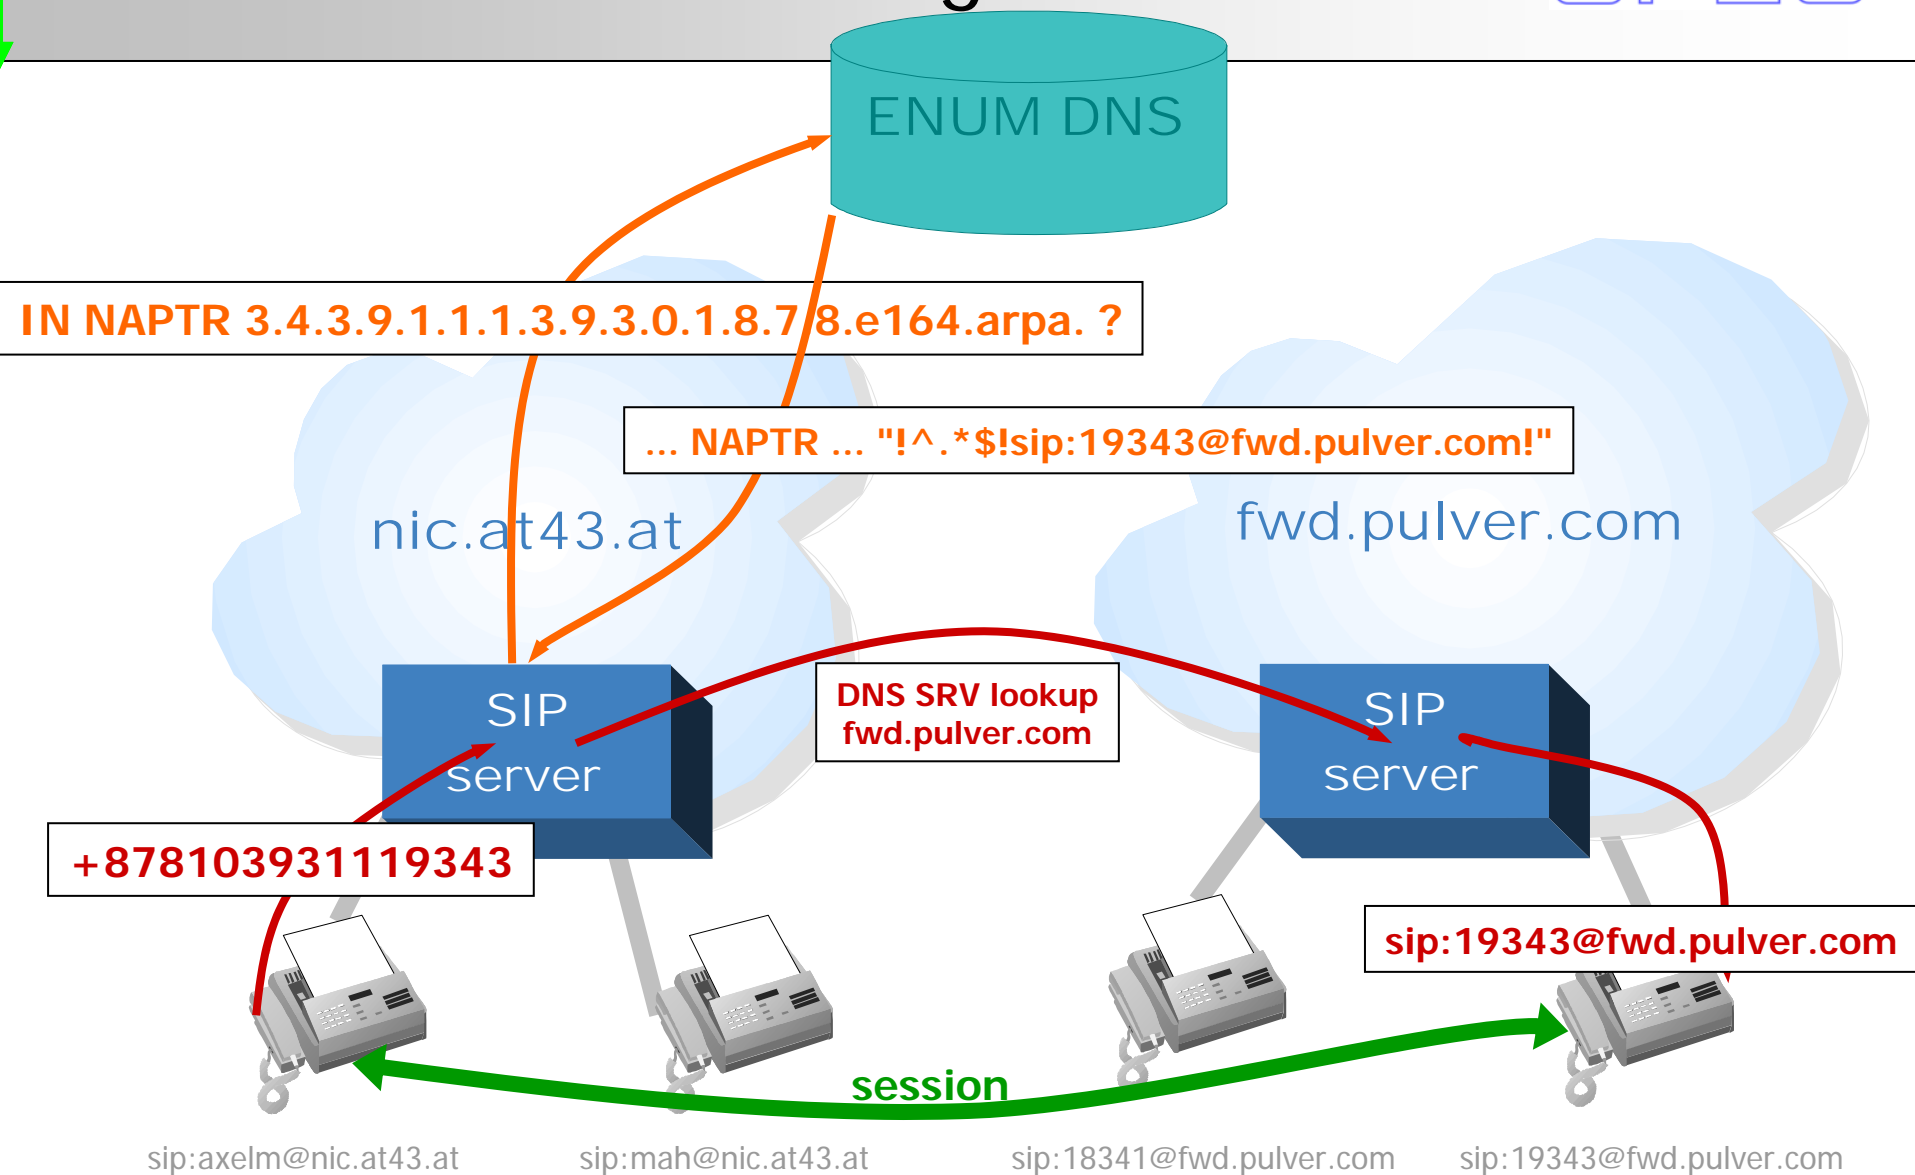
ENUM DNS

IN NAPTR 3.4.3.9.1.1.1.3.9.3.0.1.8.7.8.e164.arpa. ?

... NAPTR ... "!^.*$!sip:19343@fwd.pulver.com!"

nic.at43.at

fwd.pulver.com

SIP server

DNS SRV lookup fwd.pulver.com

SIP server

+878103931119343

sip:19343@fwd.pulver.com

session

sip:axelm@nic.at43.at

sip:mah@nic.at43.at

sip:18341@fwd.pulver.com

sip:19343@fwd.pulver.com